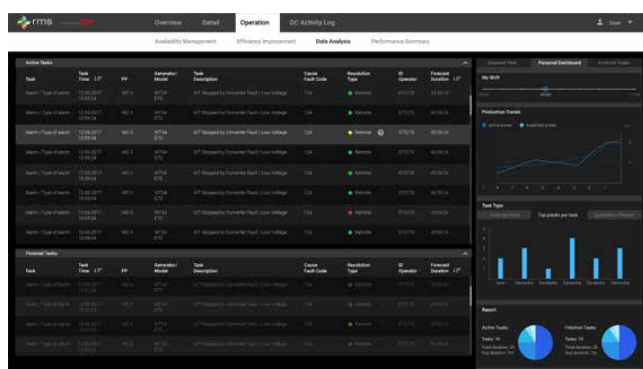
rms

Overview Detail Operation DC Activity Log

Availability Management Efficiency Improvement Data Analysis Performance Summary

Active Tasks

| Task | Task Time | PP | Generator/ Model | Task Description | Cause Fault Code | Resolution Type | ID Operator | Forecast Duration |
|---|---|---|---|---|---|---|---|---|
| Alarm / Type of alarm | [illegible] | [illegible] | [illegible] | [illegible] | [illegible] | Remote | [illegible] | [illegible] |
| Alarm / Type of alarm | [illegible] | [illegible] | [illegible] | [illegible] | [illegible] | Remote | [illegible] | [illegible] |
| Alarm / Type of alarm | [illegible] | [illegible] | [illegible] | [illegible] | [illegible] | Remote | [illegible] | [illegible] |
| Alarm / Type of alarm | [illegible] | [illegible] | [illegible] | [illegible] | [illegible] | Remote | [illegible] | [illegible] |
| Alarm / Type of alarm | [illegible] | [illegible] | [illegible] | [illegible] | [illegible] | Remote | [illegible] | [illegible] |
| Alarm / Type of alarm | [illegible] | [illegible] | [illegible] | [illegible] | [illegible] | Remote | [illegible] | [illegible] |
| Alarm / Type of alarm | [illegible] | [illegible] | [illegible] | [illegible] | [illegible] | Remote | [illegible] | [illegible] |
| Alarm / Type of alarm | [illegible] | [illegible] | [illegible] | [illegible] | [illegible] | Remote | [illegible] | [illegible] |

Finished Tasks

| Task | Task Time | PP | Generator/ Model | Task Description | Cause Fault Code | Resolution Type | ID Operator | Forecast Duration |
|---|---|---|---|---|---|---|---|---|
| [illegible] | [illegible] | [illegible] | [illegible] | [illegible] | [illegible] | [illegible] | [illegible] | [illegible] |

Personal Dashboard

My Shift

Production Trends

Task Type

Top plants per task

Report

Active Tasks

Finished Tasks